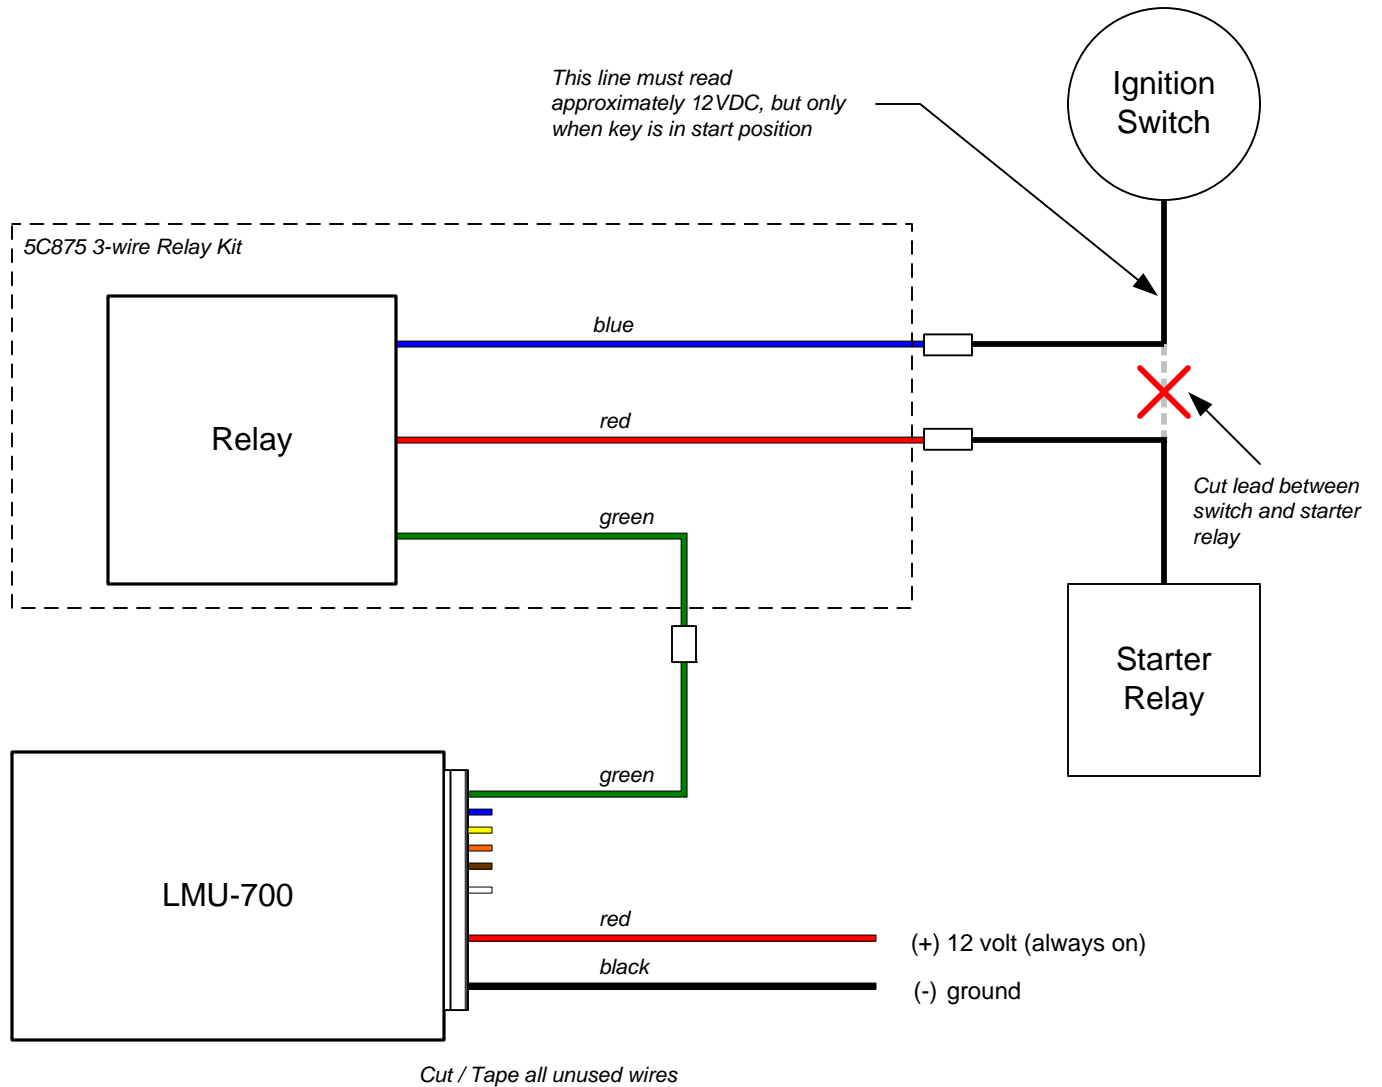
This line must read approximately 12VDC, but only when key is in start position

Ignition Switch

5C875 3-wire Relay Kit

Relay

blue

red

green

Cut lead between switch and starter relay

Starter Relay

green

LMU-700

red

(+) 12 volt (always on)

black

(-) ground

Cut / Tape all unused wires